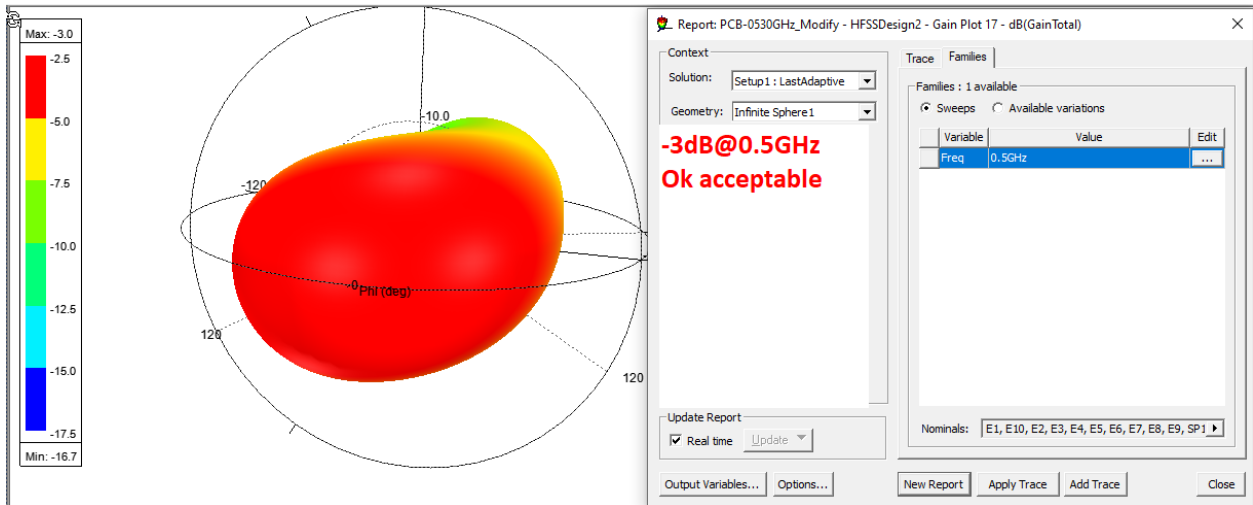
Max: -3.0
-2.5
-5.0
-7.5
-10.0
-12.5
-15.0
-17.5
Min: -16.7

-10.0
-120
0 Phi (deg)
120
120

Report: PCB-0530GHz_Modify - HFSSDesign2 - Gain Plot 17 - dB(GainTotal)
×

Context
Solution: Setup1 : LastAdaptive
Geometry: Infinite Sphere1

-3dB@0.5GHz
Ok acceptable

Update Report
Real time
Update

Trace
Families
Families : 1 available
Sweeps
Available variations

| Variable | Value | Edit |
|---|---|---|
| Freq | 0.5GHz | ... |

Nominals: E1, E10, E2, E3, E4, E5, E6, E7, E8, E9, SP1

Output Variables...
Options...
New Report
Apply Trace
Add Trace
Close